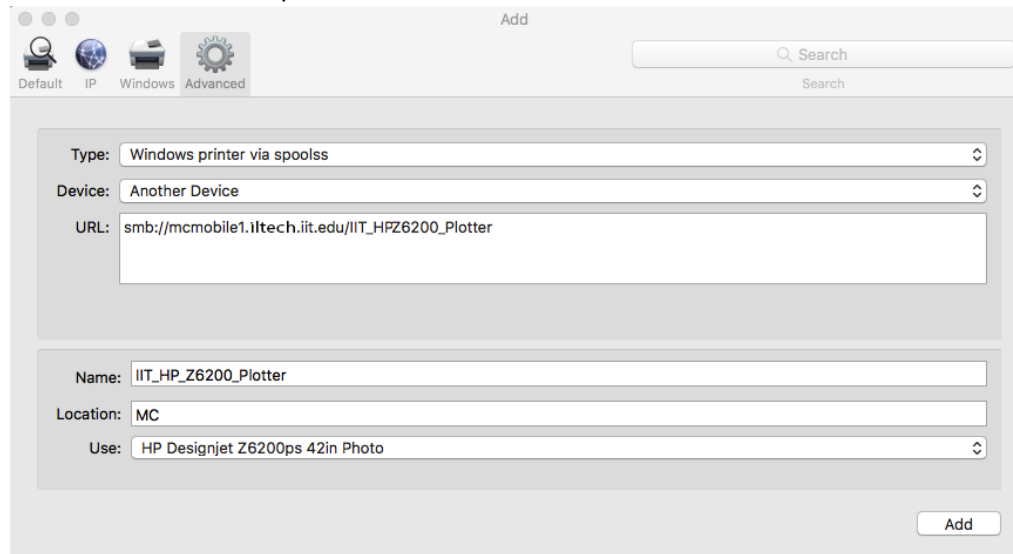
Add

Default IP Windows Advanced

Search

Search

Type: Windows printer via spoolss

Device: Another Device

URL: smb://mcmobile1.iltech.iit.edu/IIT_HPZ6200_Plotter

Name: IIT_HP_Z6200_Plotter

Location: MC

Use: HP Designjet Z6200ps 42in Photo

Add